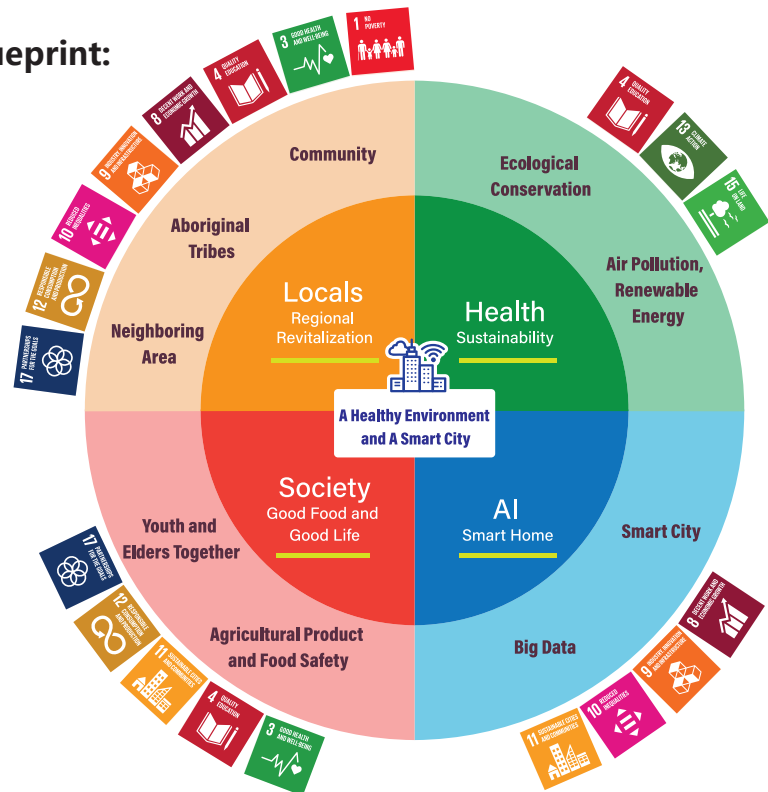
ueprint:

1 NO POVERTY

3 GOOD HEALTH AND WELL-BEING

4 QUALITY EDUCATION

8 DECENT WORK AND ECONOMIC GROWTH

9 INDUSTRY, INNOVATION AND INFRASTRUCTURE

10 REDUCED INEQUALITIES

12 RESPONSIBLE CONSUMPTION AND PRODUCTION

17 PARTNERSHIPS FOR THE GOALS

4 QUALITY EDUCATION

13 CLIMATE ACTION

15 LIFE ON LAND

Community

Aboriginal Tribes

Neighboring Area

Ecological Conservation

Air Pollution, Renewable Energy

Locals
Regional Revitalization

Health
Sustainability

A Healthy Environment and A Smart City

Society
Good Food and Good Life

AI
Smart Home

Youth and Elders Together

Agricultural Product and Food Safety

Smart City

Big Data

17 PARTNERSHIPS FOR THE GOALS

12 RESPONSIBLE CONSUMPTION AND PRODUCTION

11 SUSTAINABLE CITIES AND COMMUNITIES

4 QUALITY EDUCATION

3 GOOD HEALTH AND WELL-BEING

8 DECENT WORK AND ECONOMIC GROWTH

9 INDUSTRY, INNOVATION AND INFRASTRUCTURE

10 REDUCED INEQUALITIES

11 SUSTAINABLE CITIES AND COMMUNITIES